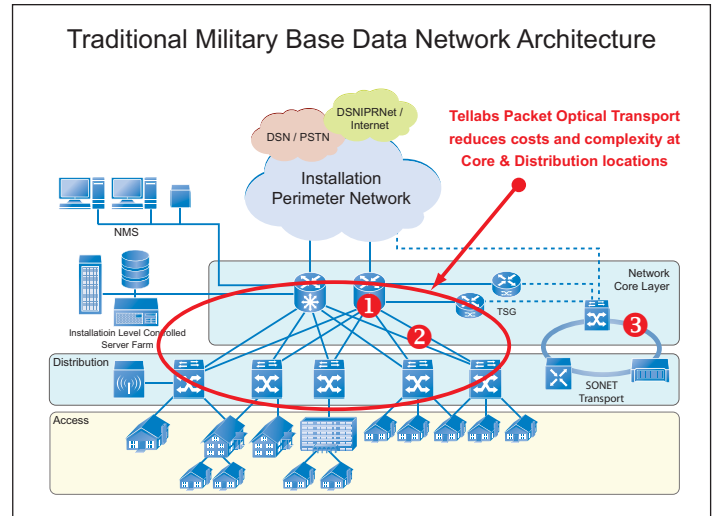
Traditional Military Base Data Network Architecture

DSN / PSTN

DSNIPRNet / Internet

Installation Perimeter Network

Tellabs Packet Optical Transport reduces costs and complexity at Core & Distribution locations

NMS

Installatioin Level Controlled Server Farm

Network Core Layer

TSG

1

2

3

Distribution

SONET Transport

Access